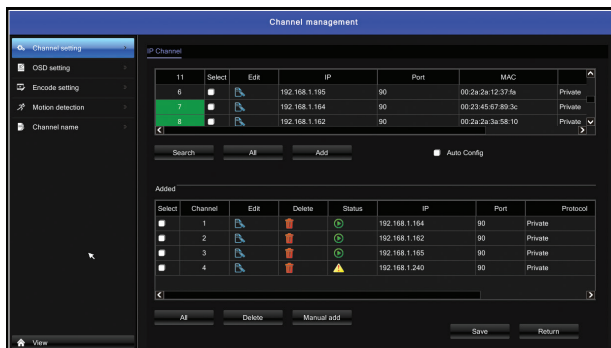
Channel management

Channel setting
OSD setting
Encode setting
Motion detection
Channel name

IP Channel

| 11 | Select | Edit | IP | Port | MAC | |
|---|---|---|---|---|---|---|
| 6 | | | 192.168.1.195 | 90 | 00:2a:2a:12:37:fa | Private |
| 7 | | | 192.168.1.164 | 90 | 00:23:45:67:89:3c | Private |
| 8 | | | 192.168.1.162 | 90 | 00:2a:2a:3a:58:10 | Private |

Search
All
Add
Auto Config

Added

| Select | Channel | Edit | Delete | Status | IP | Port | Protocol |
|---|---|---|---|---|---|---|---|
| | 1 | | | | 192.168.1.164 | 90 | Private |
| | 2 | | | | 192.168.1.162 | 90 | Private |
| | 3 | | | | 192.168.1.165 | 90 | Private |
| | 4 | | | | 192.168.1.240 | 90 | Private |

All
Delete
Manual add
Save
Return

View